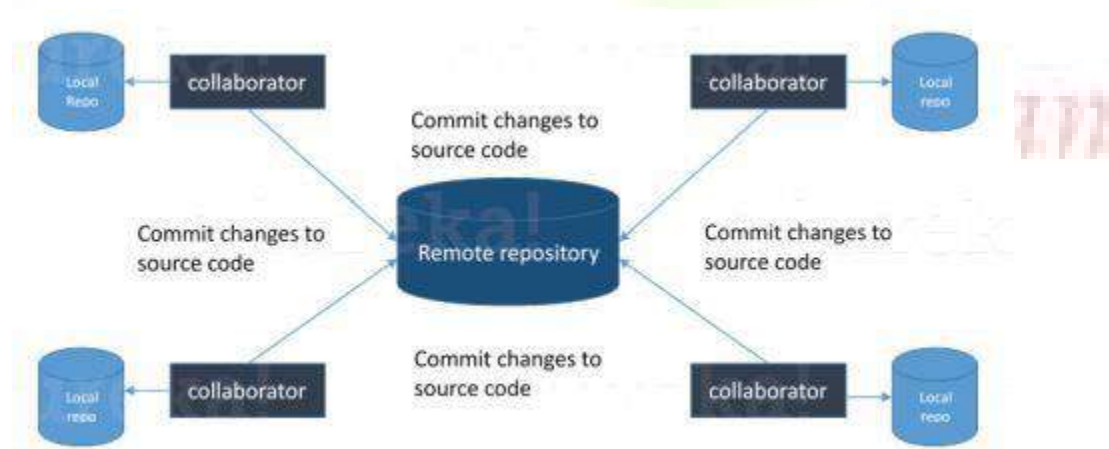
Local Repo

collaborator

collaborator

Local repo

Commit changes to source code

Commit changes to source code

Remote repository

Commit changes to source code

Commit changes to source code

Local repo

collaborator

collaborator

Local repo